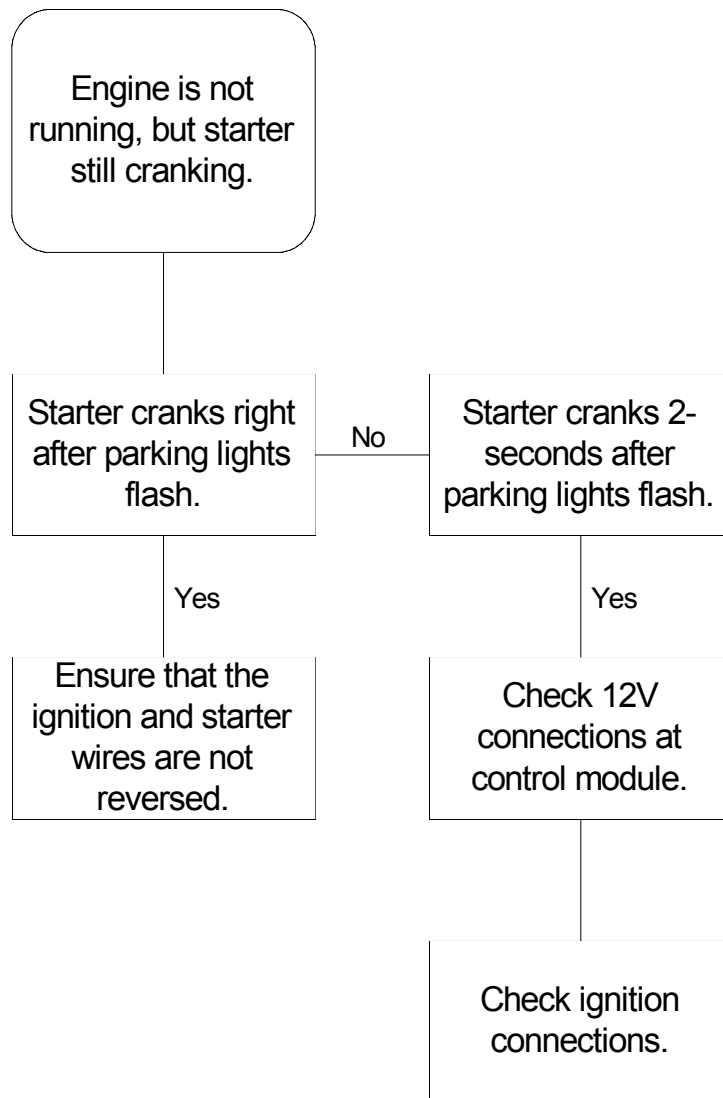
Engine is not running, but starter still cranking.

Starter cranks right after parking lights flash.

No

Starter cranks 2-seconds after parking lights flash.

Yes

Yes

Ensure that the ignition and starter wires are not reversed.

Check 12V connections at control module.

Check ignition connections.